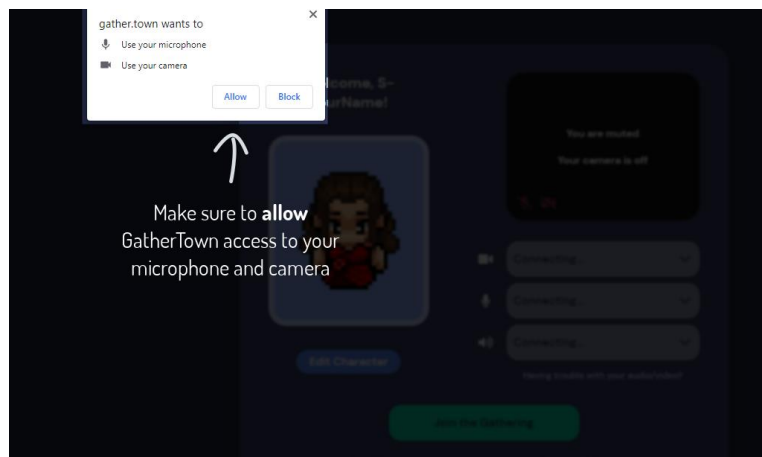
gather.town wants to

Use your microphone

Use your camera

Allow

Block

×

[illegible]lcome, S-
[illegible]urName!

You are muted

Your camera is off

Make sure to **allow** GatherTown access to your microphone and camera

Connecting...

Connecting...

Connecting...

Edit Character

Having trouble with your audio/video?

Join the Gathering